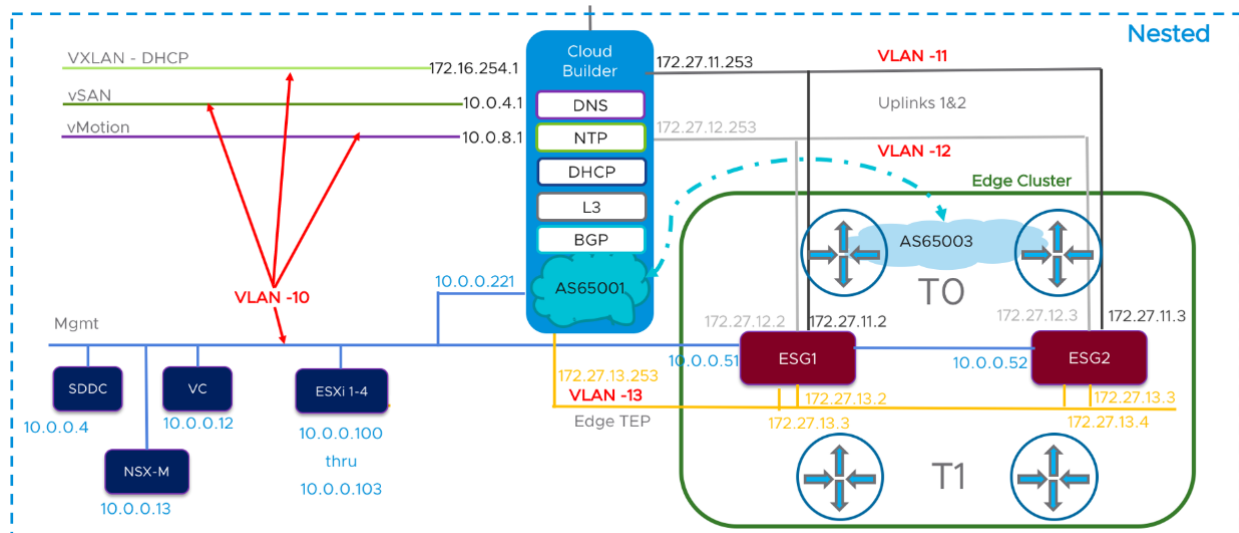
Nested

VXLAN - DHCP
vSAN
vMotion
172.16.254.1
10.0.4.1
10.0.8.1

Cloud Builder
DNS
NTP
DHCP
L3
BGP
AS65001

172.27.11.253
172.27.12.253
VLAN -11
Uplinks 1&2
VLAN -12

Edge Cluster
AS65003
T0

VLAN -10
10.0.0.221
Mgmt

172.27.12.2
172.27.11.2
172.27.12.3
172.27.11.3

10.0.0.51
ESG1
10.0.0.52
ESG2

172.27.13.253
VLAN -13
Edge TEP
172.27.13.2
172.27.13.3
172.27.13.3
172.27.13.4

T1

SDDC
10.0.0.4
VC
10.0.0.12
ESXi 1-4
10.0.0.100
thru
10.0.0.103
NSX-M
10.0.0.13